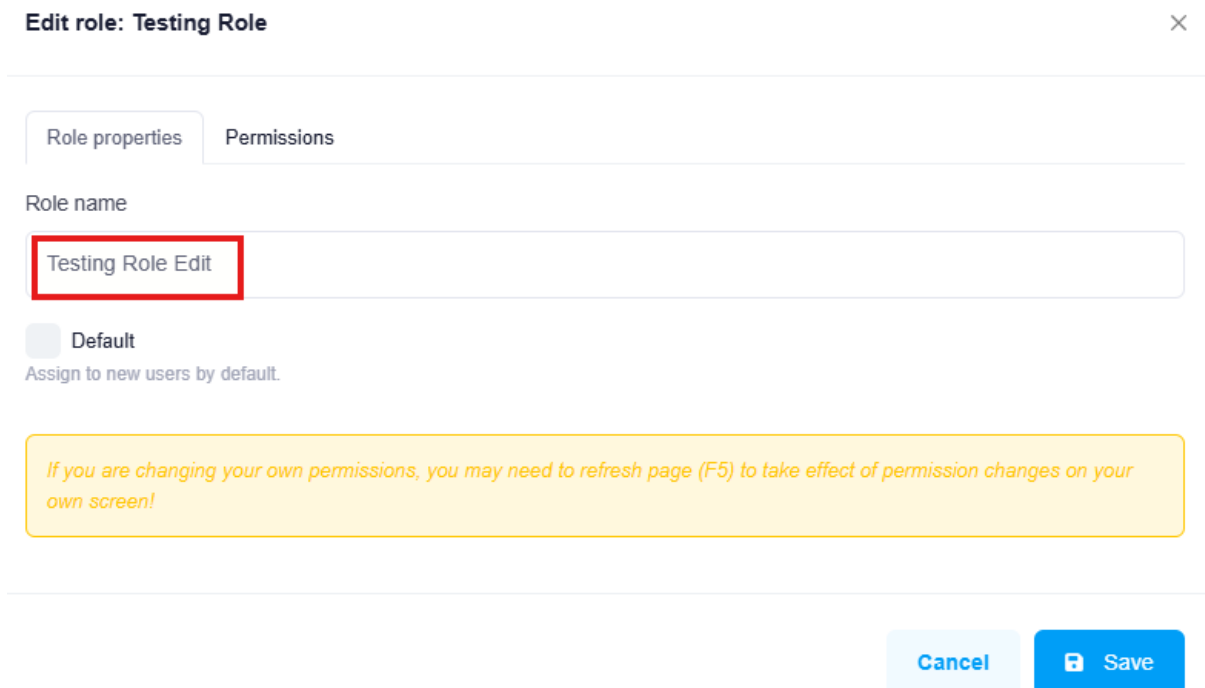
Edit role: Testing Role

×

Role properties

Permissions

Role name

Testing Role Edit

Default

Assign to new users by default.

If you are changing your own permissions, you may need to refresh page (F5) to take effect of permission changes on your own screen!

Cancel

Save